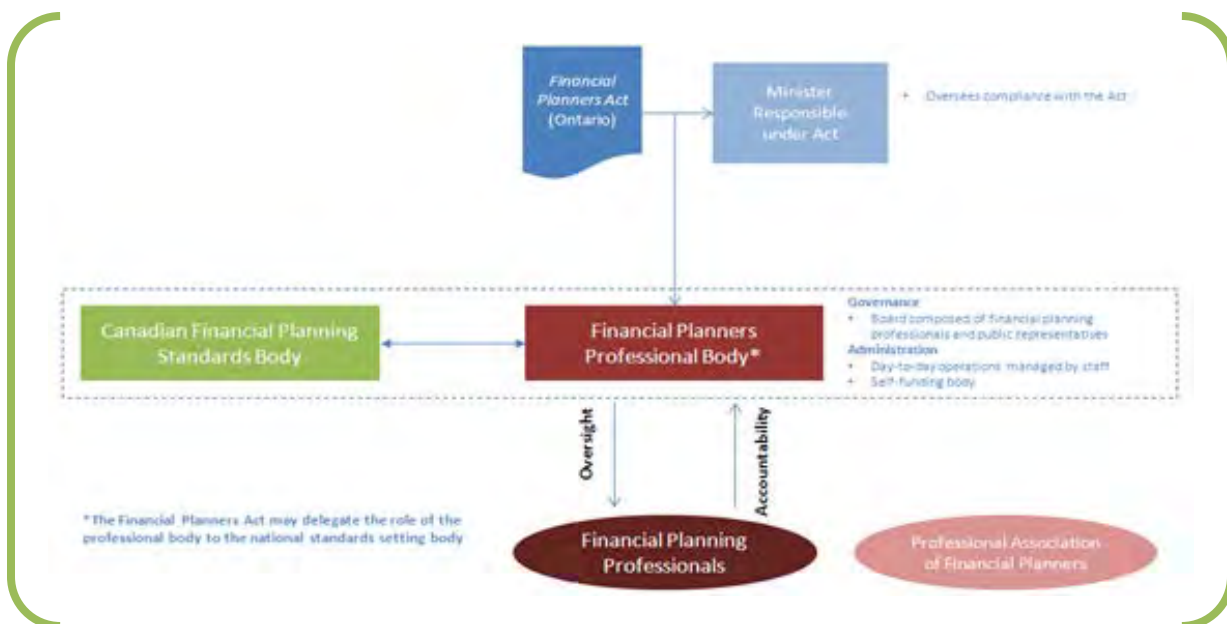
Financial Planners Act (Ontario)

Minister Responsible under Act

• Oversees compliance with the Act

Canadian Financial Planning Standards Body

Financial Planners Professional Body*

Governance
• Board composed of financial planning professionals and public representatives
Administration
• Day-to-day operations managed by staff
• Self-funding body

Oversight

Accountability

*The Financial Planners Act may delegate the role of the professional body to the national standards setting body

Financial Planning Professionals

Professional Association of Financial Planners